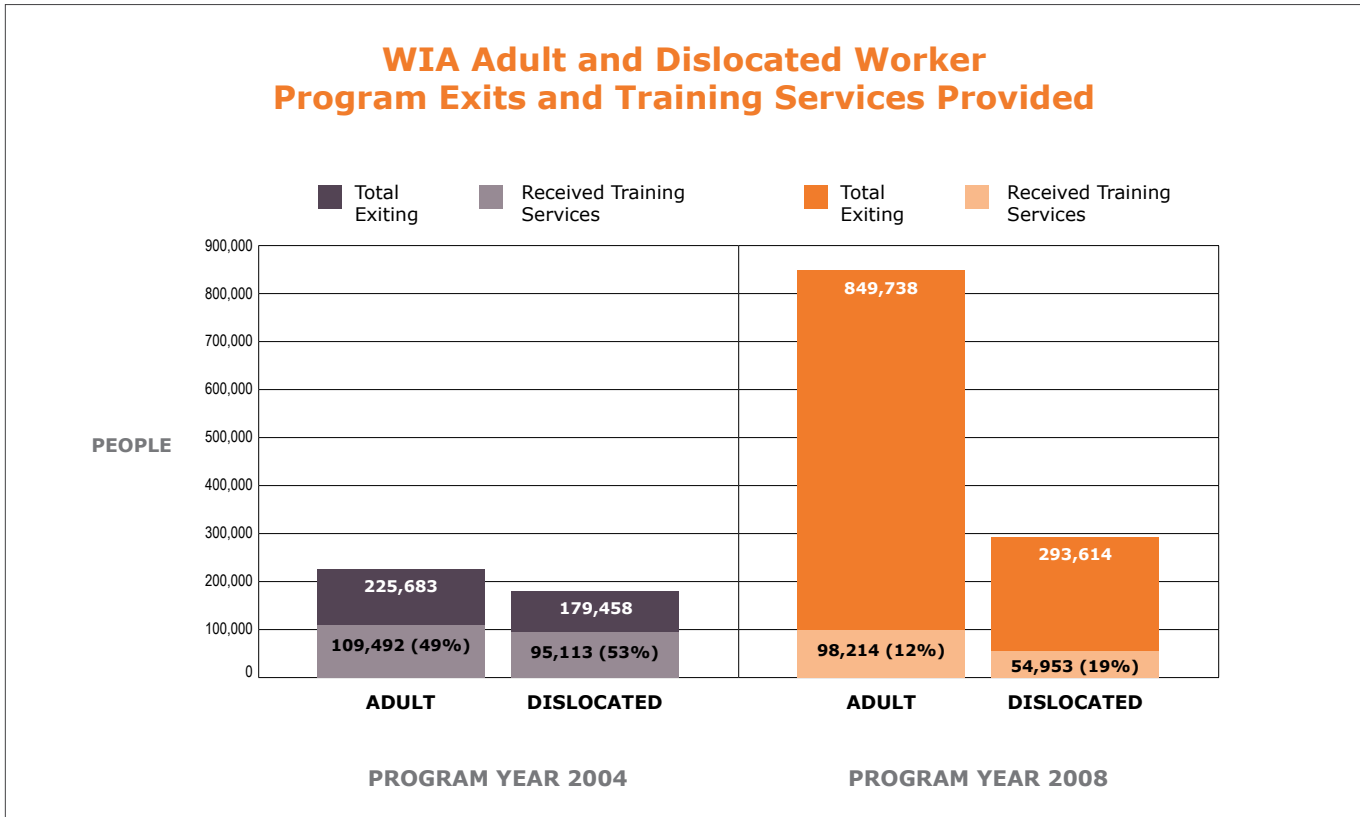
WIA Adult and Dislocated Worker
Program Exits and Training Services Provided

Total Exiting
Received Training Services
Total Exiting
Received Training Services

900,000
800,000
700,000
600,000
500,000
400,000
300,000
200,000
100,000
0

PEOPLE

225,683
109,492 (49%)
179,458
95,113 (53%)
849,738
98,214 (12%)
293,614
54,953 (19%)

ADULT
DISLOCATED
ADULT
DISLOCATED

PROGRAM YEAR 2004
PROGRAM YEAR 2008